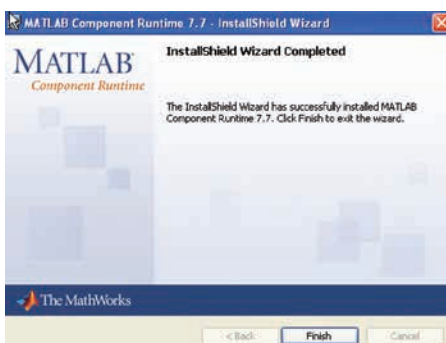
MATLAB Component Runtime 7.7 - InstallShield Wizard

MATLAB
Component Runtime

InstallShield Wizard Completed

The InstallShield Wizard has successfully installed MATLAB Component Runtime 7.7. Click Finish to exit the wizard.

The MathWorks

< Back
Finish
Cancel